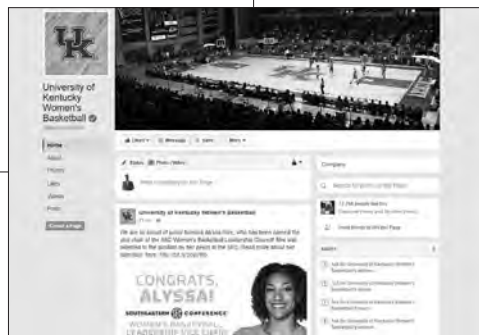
UK

University of Kentucky Women's Basketball

Home
About
Photos
Likes
Videos
Posts
Create a Page

Liked
Message
Save
More

Status
Photo / Video

Write something on this Page...

Company

University of Kentucky Women's Basketball

We are so proud of junior forward Alyssa Rice, who has been named the vice chair of the SEC Women's Basketball Leadership Council! She was selected to the position by her peers in the SEC.

CONGRATS, ALYSSA!

SOUTHEASTERN CONFERENCE

WOMEN'S BASKETBALL LEADERSHIP COUNCIL